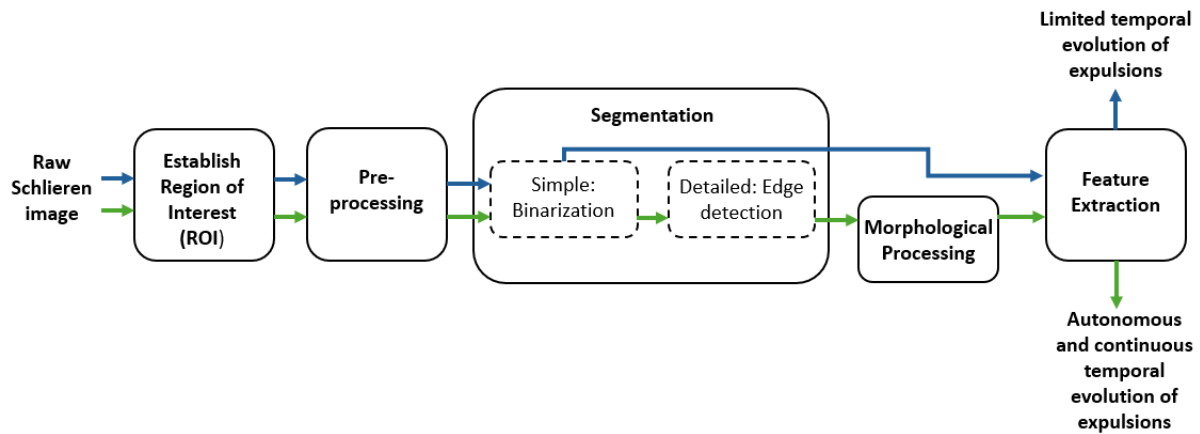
Limited temporal evolution of expulsions

Raw Schlieren image

Establish Region of Interest (ROI)

Pre-processing

Segmentation

Simple: Binarization

Detailed: Edge detection

Morphological Processing

Feature Extraction

Autonomous and continuous temporal evolution of expulsions